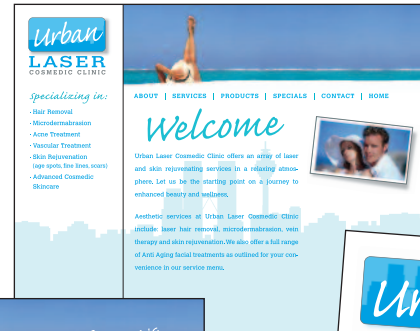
Urban
LASER
COSMEDIC CLINIC

Specializing in:
· Hair Removal
· Microdermabrasion
· Acne Treatment
· Vascular Treatment
· Skin Rejuvenation (age spots, fine lines, scars)
· Advanced Cosmedic Skincare

ABOUT | SERVICES | PRODUCTS | SPECIALS | CONTACT | HOME

Welcome

Urban Laser Cosmedic Clinic offers an array of laser and skin rejuvenating services in a relaxing atmosphere. Let us be the starting point on a journey to enhanced beauty and wellness.

Aesthetic services at Urban Laser Cosmedic Clinic include: laser hair removal, microdermabrasion, vein therapy and skin rejuvenation. We also offer a full range of Anti Aging facial treatments as outlined for your convenience in our service menu.

Ur